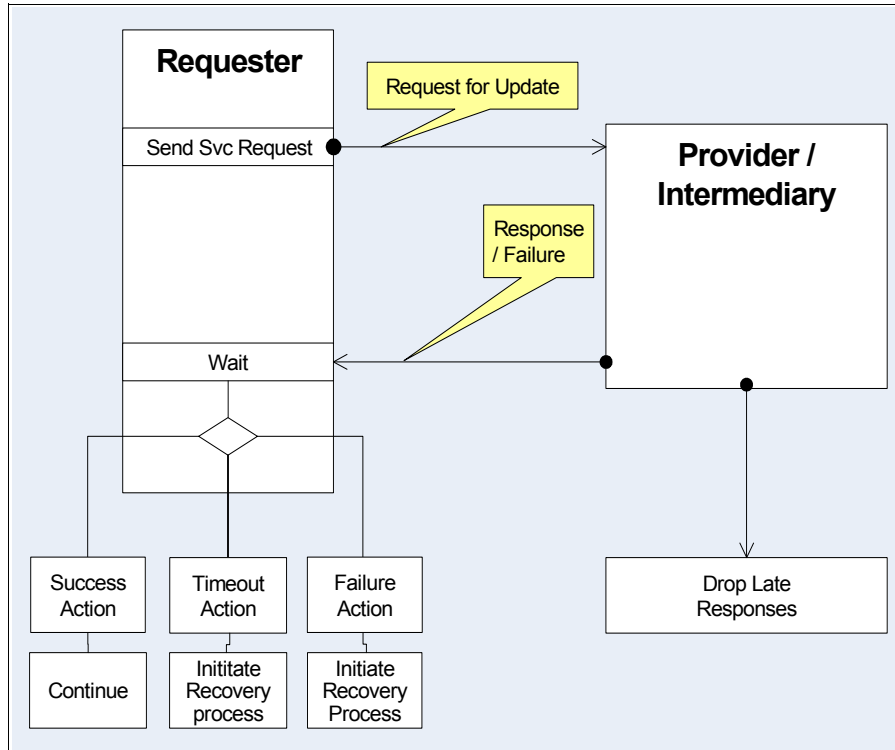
Requester

Request for Update

Send Svc Request

Provider / Intermediary

Response / Failure

Wait

Success Action

Timeout Action

Failure Action

Drop Late Responses

Continue

Inititate Recovery process

Initiate Recovery Process